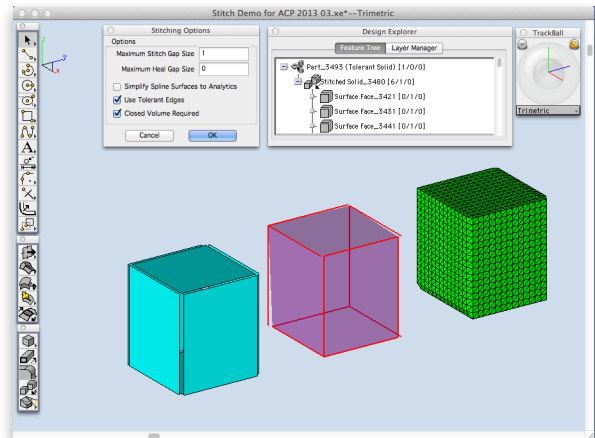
Stitch Demo for ACP 2013 03.xe*--Trimetric

Stitching Options

Options

Maximum Stitch Gap Size 1

Maximum Heal Gap Size 0

Simplify Spline Surfaces to Analytics

Use Tolerant Edges

Closed Volume Required

Cancel

OK

Design Explorer

Feature Tree

Layer Manager

Part_3493 (Tolerant Solid) [1/0/0]

Stitched Solid_3480 [6/1/0]

Surface Face_3421 [0/1/0]

Surface Face_3431 [0/1/0]

Surface Face_3441 [0/1/0]

TrackBall

Trimetric

A